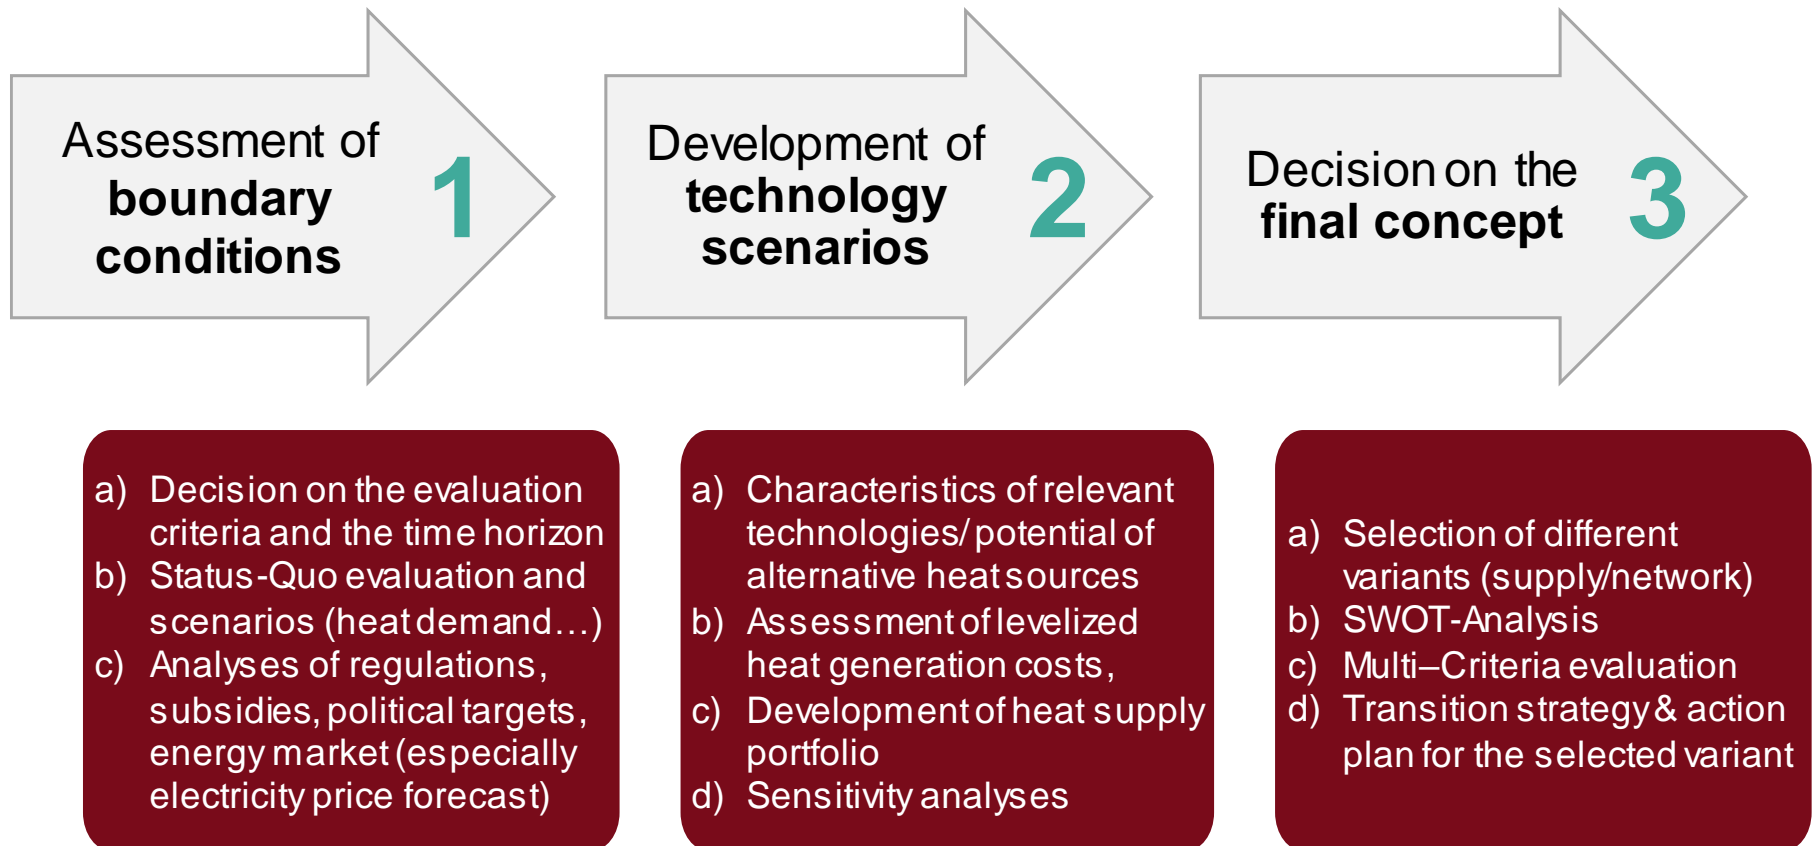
Assessment of **boundary conditions** 1

Development of **technology scenarios** 2

Decision on the **final concept** 3

a) Decision on the evaluation criteria and the time horizon
b) Status-Quo evaluation and scenarios (heat demand…)
c) Analyses of regulations, subsidies, political targets, energy market (especially electricity price forecast)

a) Characteristics of relevant technologies/ potential of alternative heat sources
b) Assessment of levelized heat generation costs,
c) Development of heat supply portfolio
d) Sensitivity analyses

a) Selection of different variants (supply/network)
b) SWOT-Analysis
c) Multi–Criteria evaluation
d) Transition strategy & action plan for the selected variant